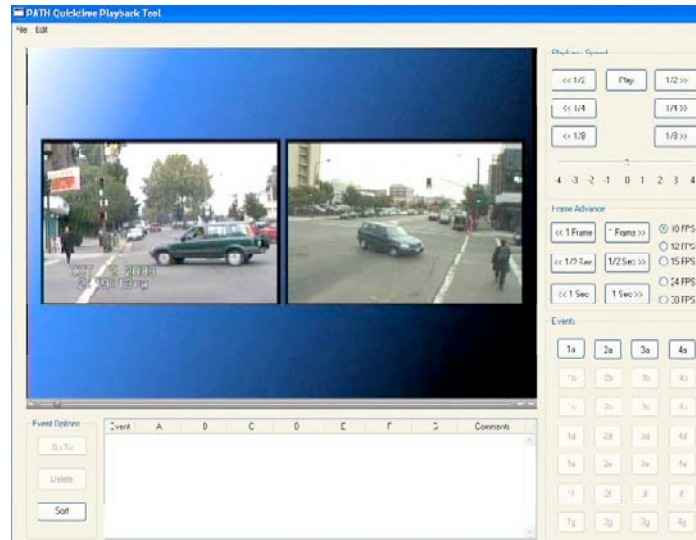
PATH Quicktime Playback Tool

File Edit

OCT 2 2003
2:19:13pm

Playback Speed

<< 1/2
Play
1/2 >>
<< 1/4
1/4 >>
<< 1/8
1/8 >>

-4 -3 -2 -1 0 1 2 3 4

Frame Advance

<< 1 Frame
1 Frame >>
<< 1/2 Sec
1/2 Sec >>
<< 1 Sec
1 Sec >>

10 FPS
12 FPS
15 FPS
24 FPS
30 FPS

Events

1a
2a
3a
4a
1b
2b
3b
4b
1c
2c
3c
4c
1d
2d
3d
4d
1e
2e
3e
4e
1f
2f
3f
4f
1g
2g
3g
4g

Event Options

Go To
Update
Sort

| Event | A | B | C | D | E | F | G | Comments |
|---|---|---|---|---|---|---|---|---|